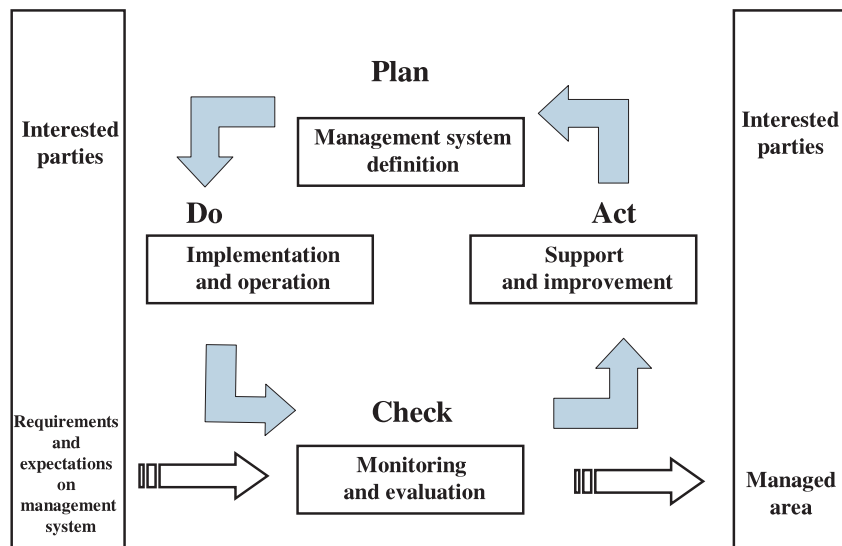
Interested parties

Requirements and expectations on management system

Plan

Management system definition

Do

Implementation and operation

Act

Support and improvement

Check

Monitoring and evaluation

Interested parties

Managed area